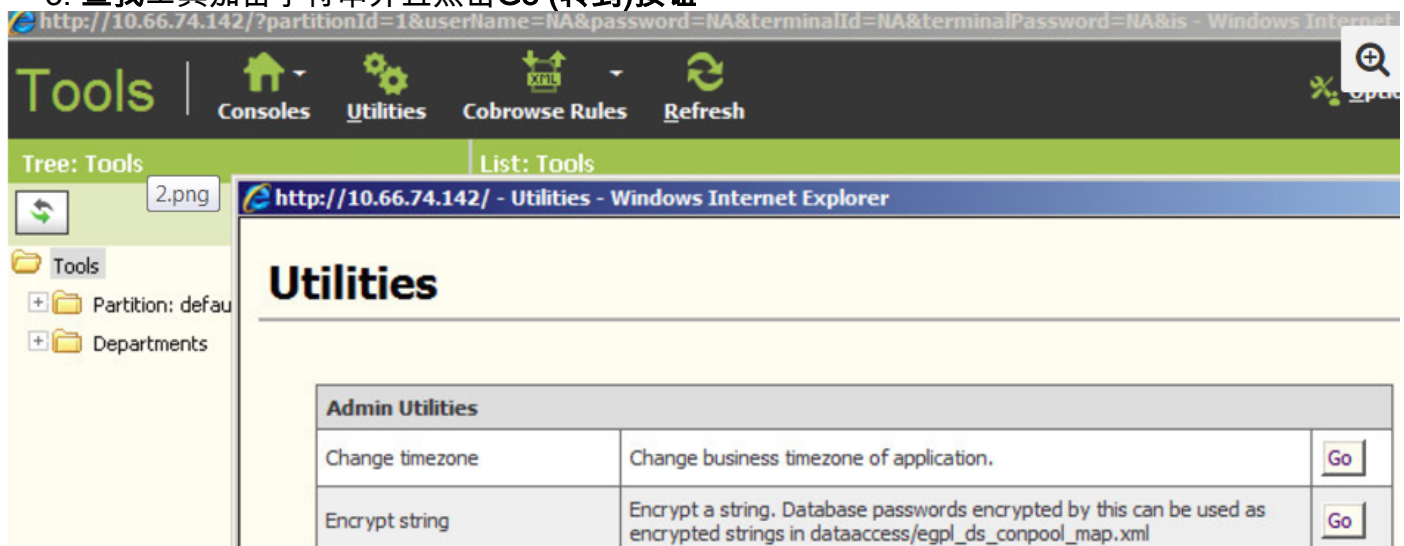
http://10.66.74.142/?partitionId=1&userName=NA&password=NA&terminalId=NA&terminalPassword=NA&is - Windows Internet

Tools | Consoles Utilities Cobrowse Rules Refresh

Tree: Tools

List: Tools

2.png

Tools

Partition: defau

Departments

http://10.66.74.142/ - Utilities - Windows Internet Explorer

Utilities

| Admin Utilities | | |
|---|---|---|
| Change timezone | Change business timezone of application. | Go |
| Encrypt string | Encrypt a string. Database passwords encrypted by this can be used as encrypted strings in dataaccess/egpl_ds_conpool_map.xml | Go |